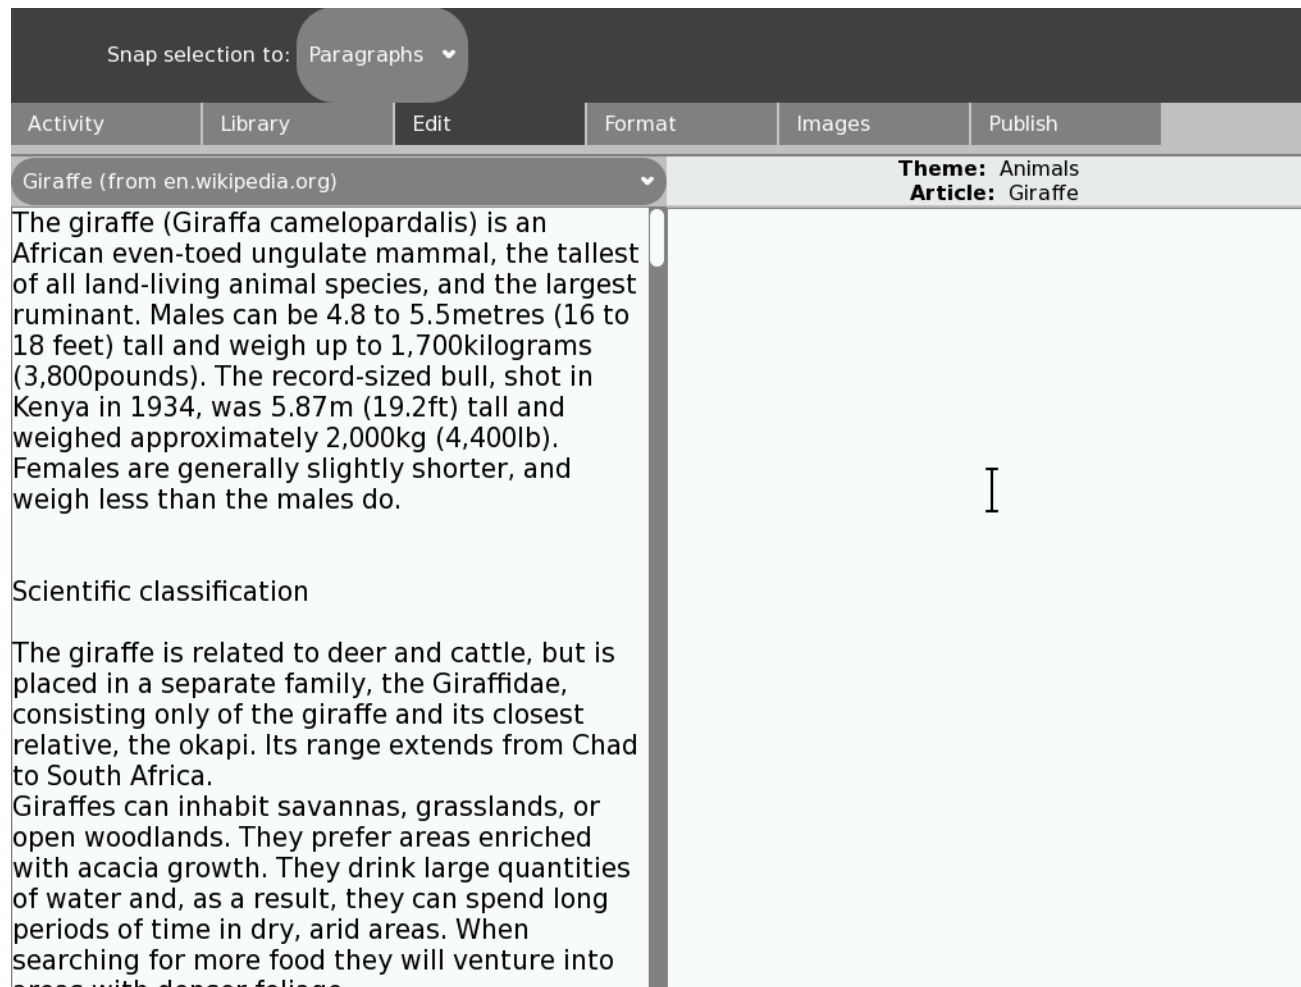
Snap selection to: Paragraphs

Activity | Library | Edit | Format | Images | Publish

Giraffe (from en.wikipedia.org)

**Theme:** Animals
**Article:** Giraffe

The giraffe (Giraffa camelopardalis) is an African even-toed ungulate mammal, the tallest of all land-living animal species, and the largest ruminant. Males can be 4.8 to 5.5metres (16 to 18 feet) tall and weigh up to 1,700kilograms (3,800pounds). The record-sized bull, shot in Kenya in 1934, was 5.87m (19.2ft) tall and weighed approximately 2,000kg (4,400lb). Females are generally slightly shorter, and weigh less than the males do.

Scientific classification

The giraffe is related to deer and cattle, but is placed in a separate family, the Giraffidae, consisting only of the giraffe and its closest relative, the okapi. Its range extends from Chad to South Africa.
Giraffes can inhabit savannas, grasslands, or open woodlands. They prefer areas enriched with acacia growth. They drink large quantities of water and, as a result, they can spend long periods of time in dry, arid areas. When searching for more food they will venture into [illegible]